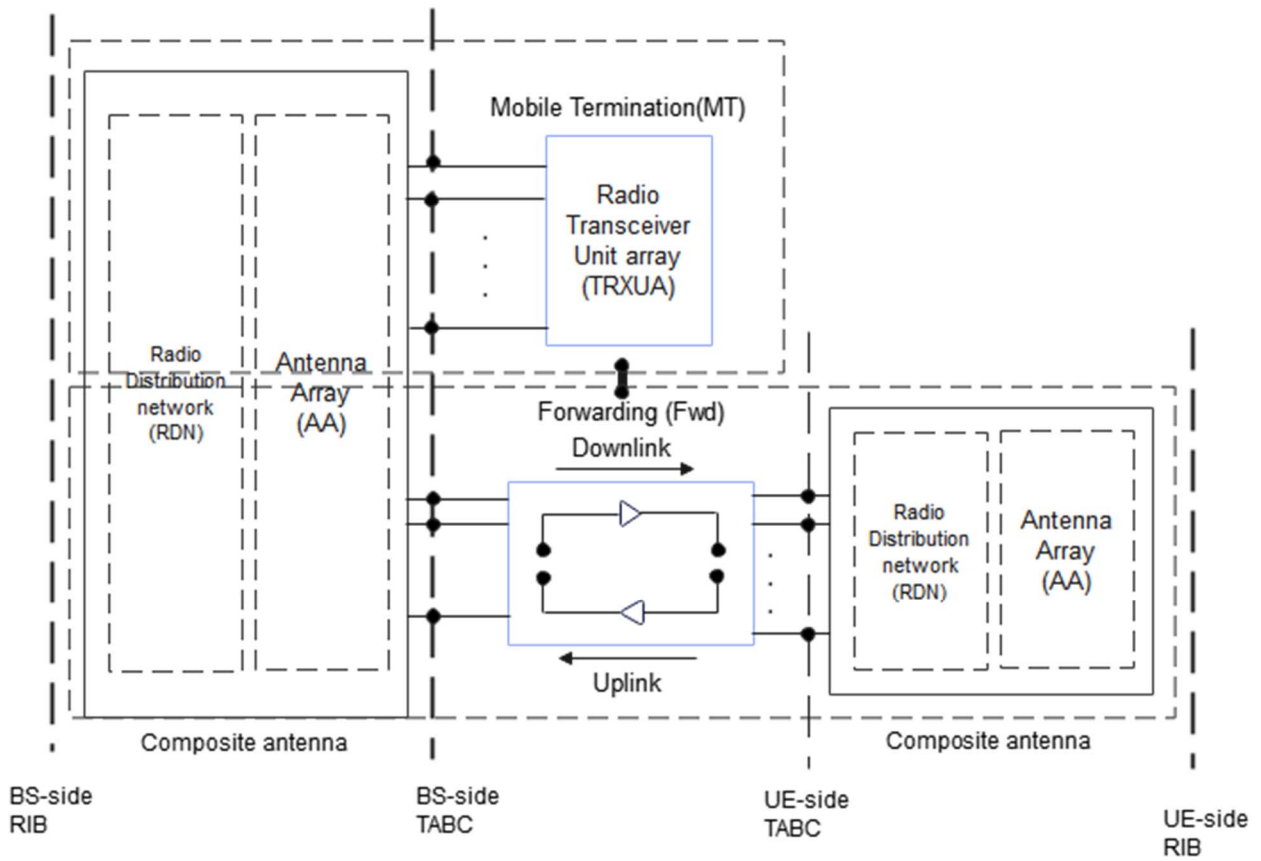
Mobile Termination(MT)

Radio Transceiver Unit array (TRXUA)

Radio Distribution network (RDN)

Antenna Array (AA)

Forwarding (Fwd)

Downlink

Uplink

Radio Distribution network (RDN)

Antenna Array (AA)

Composite antenna

Composite antenna

BS-side RIB

BS-side TABC

UE-side TABC

UE-side RIB